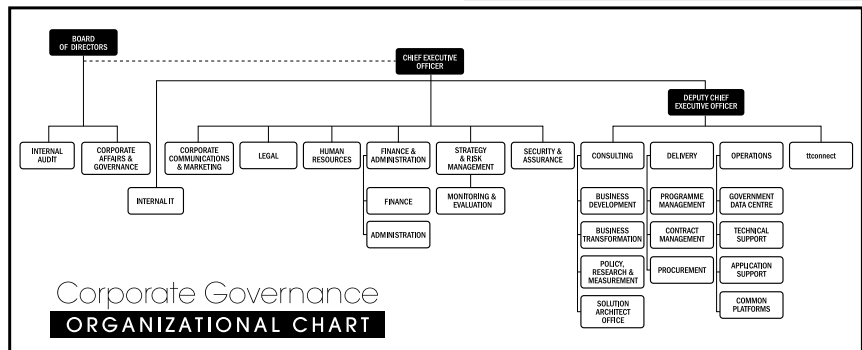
BOARD OF DIRECTORS

CHIEF EXECUTIVE OFFICER

DEPUTY CHIEF EXECUTIVE OFFICER

INTERNAL AUDIT

CORPORATE AFFAIRS & GOVERNANCE

INTERNAL IT

CORPORATE COMMUNICATIONS & MARKETING

LEGAL

HUMAN RESOURCES

FINANCE & ADMINISTRATION

FINANCE

ADMINISTRATION

STRATEGY & RISK MANAGEMENT

MONITORING & EVALUATION

SECURITY & ASSURANCE

CONSULTING

BUSINESS DEVELOPMENT

BUSINESS TRANSFORMATION

POLICY, RESEARCH & MEASUREMENT

SOLUTION ARCHITECT OFFICE

DELIVERY

PROGRAMME MANAGEMENT

CONTRACT MANAGEMENT

PROCUREMENT

OPERATIONS

GOVERNMENT DATA CENTRE

TECHNICAL SUPPORT

APPLICATION SUPPORT

COMMON PLATFORMS

ttconnect

Corporate Governance

ORGANIZATIONAL CHART